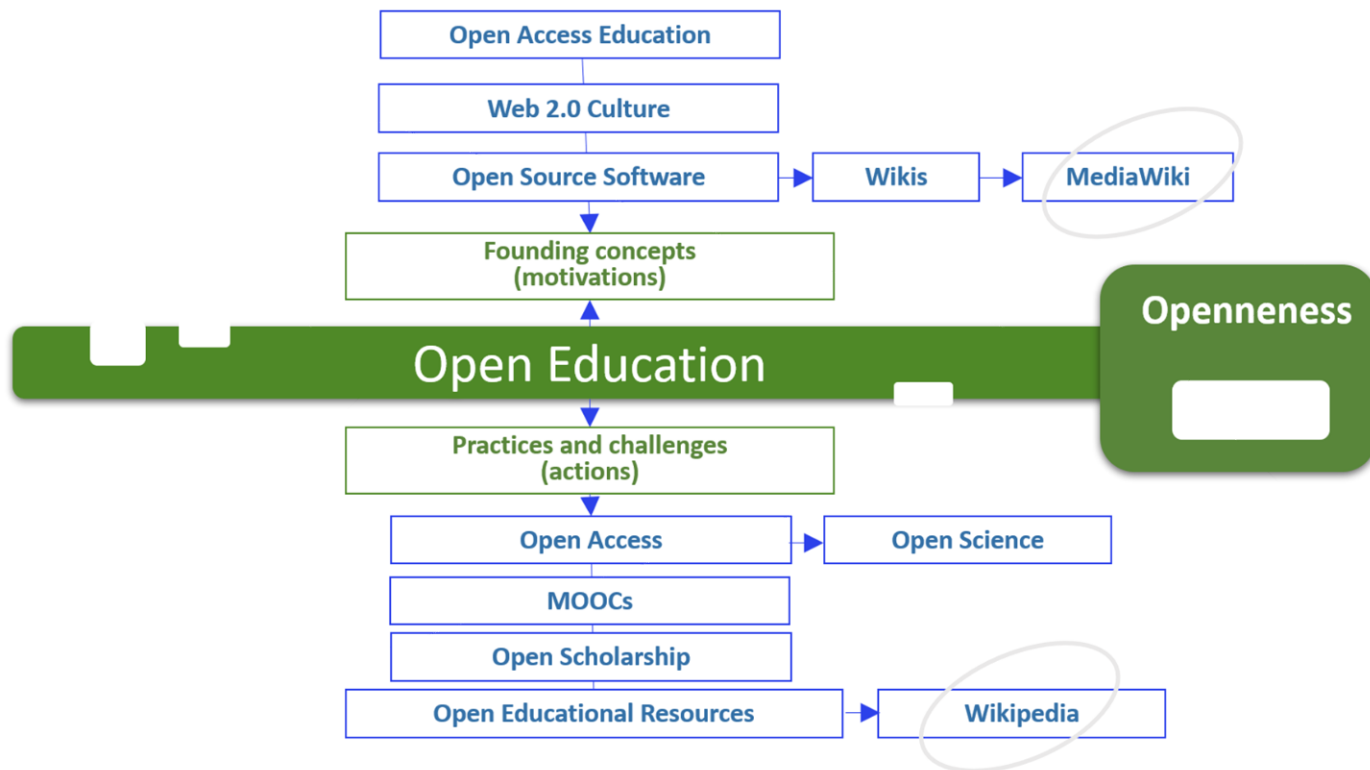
Open Access Education

Web 2.0 Culture

Open Source Software

Wikis

MediaWiki

Founding concepts (motivations)

Openneness

Open Education

Practices and challenges (actions)

Open Access

Open Science

MOOCs

Open Scholarship

Open Educational Resources

Wikipedia